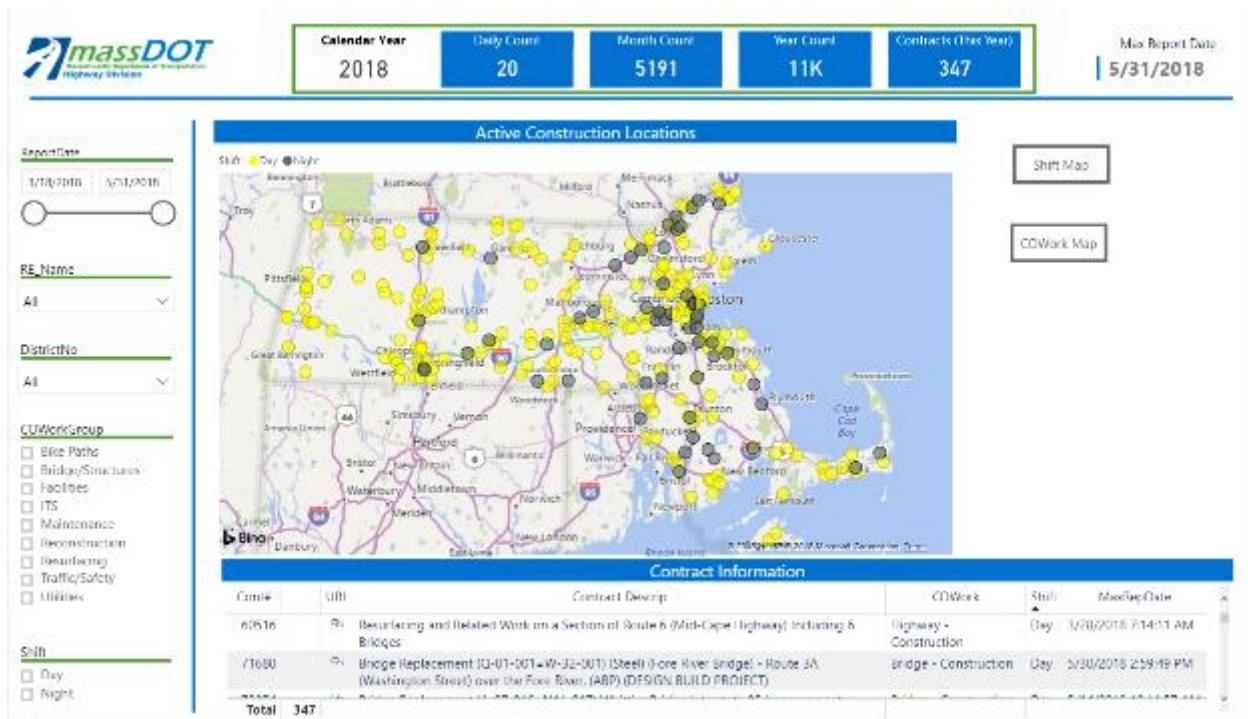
massDOT
Highway Division

Calendar Year
2018

Daily Count
20

Month Count
5191

Year Count
11K

Contracts (This Year)
347

Max Report Date
5/31/2018

ReportDate
1/18/2018 5/31/2018

RE_Name
All

DistrictNo
All

COWorkGroup
Bike Paths
Bridge/Structures
Facilities
ITS
Maintenance
Reconstruction
Resurfacing
Traffic/Safety
Utilities

Shift
Day
Night

Active Construction Locations

Shift ● Day ● Night

Troy
Pittsfield
Great Barrington
Westfield
Springfield
Northampton
Hartford
New Britain
Bristol
Waterbury
Middletown
Meriden
Norwich
Danbury
New Haven
Worcester
Providence
Warwick
Newport
Brockton
Boston
Gloucester
Plymouth
Taunton
New Bedford
Barnstable
Cape Cod Bay
Nashua
Manchester
Milford
Brattleboro
North Adams
Woonsocket
Fall River
Bing
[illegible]

Shift Map

COWork Map

Contract Information

| Contr | URL | Contract Descrip | COWork | Shift | MaxRepDate |
|---|---|---|---|---|---|
| 60536 | | Resurfacing and Related Work on a Section of Route 6 (Mid-Cape Highway) including 6 Bridges | Highway - Construction | Day | 3/20/2018 7:14:11 AM |
| 71680 | | Bridge Replacement (Q-01-001=W-32-001) (Steel) (Fore River Bridge) - Route 3A (Washington Street) over the Fore River. (ABP) (DESIGN BUILD PROJECT) | Bridge - Construction | Day | 5/30/2018 2:59:49 PM |
| Total 347 | | | | | |